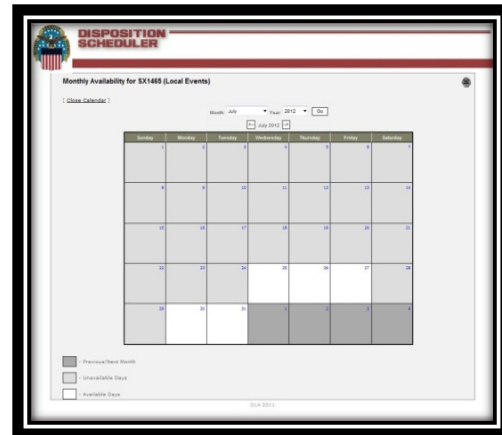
DISPOSITION SCHEDULER

Monthly Availability for SX1465 (Local Events)

[ Close Calendar ]

Month: July Year: 2012 Go

<< July 2012 >>

| Sunday | Monday | Tuesday | Wednesday | Thursday | Friday | Saturday |
|---|---|---|---|---|---|---|
| 1 | 2 | 3 | 4 | 5 | 6 | 7 |
| 8 | 9 | 10 | 11 | 12 | 13 | 14 |
| 15 | 16 | 17 | 18 | 19 | 20 | 21 |
| 22 | 23 | 24 | 25 | 26 | 27 | 28 |
| 29 | 30 | 31 | 1 | 2 | 3 | 4 |

- Previous/Next Month

- Unavailable Days

- Available Days

DLA 2011